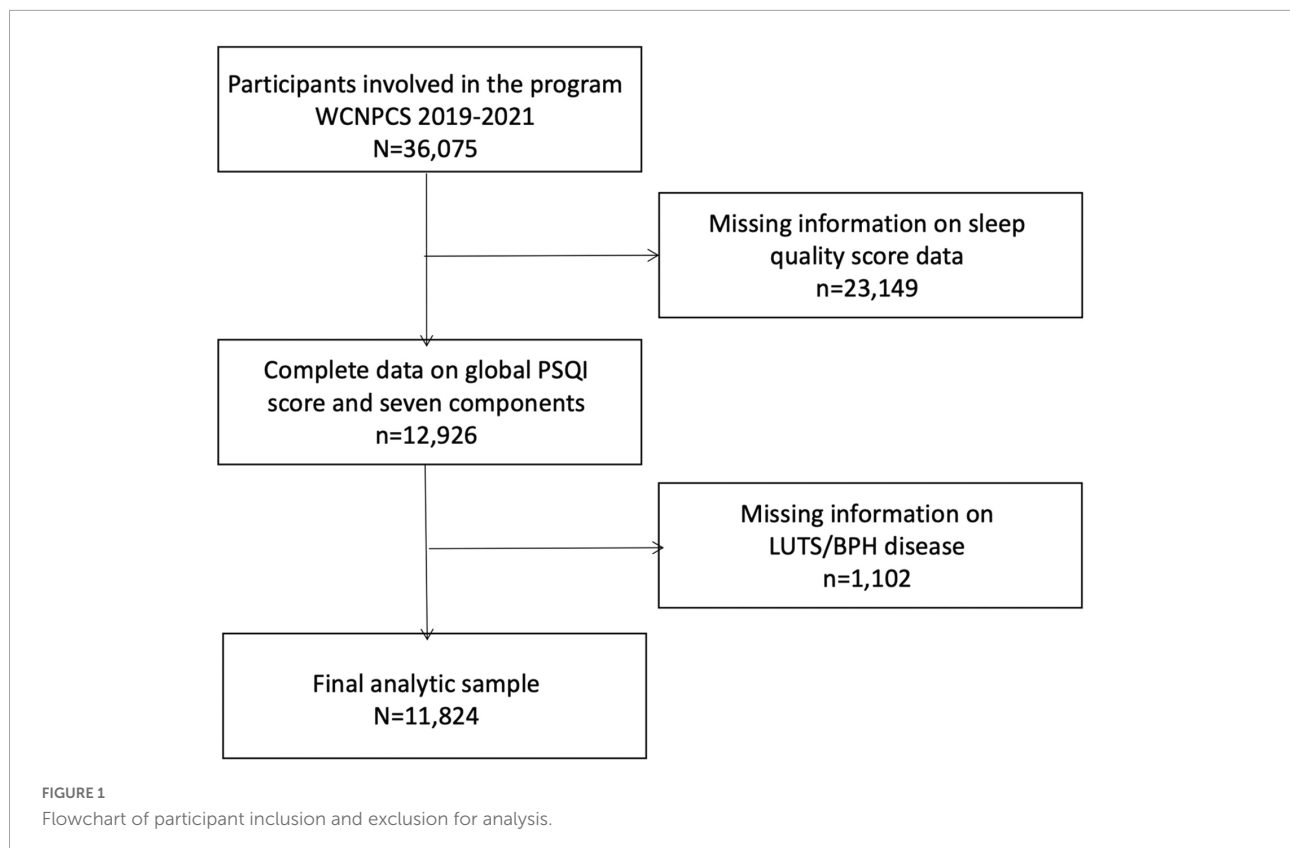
Participants involved in the program WCNPCS 2019-2021
N=36,075

Missing information on sleep quality score data
n=23,149

Complete data on global PSQI score and seven components
n=12,926

Missing information on LUTS/BPH disease
n=1,102

Final analytic sample
N=11,824

FIGURE 1
Flowchart of participant inclusion and exclusion for analysis.